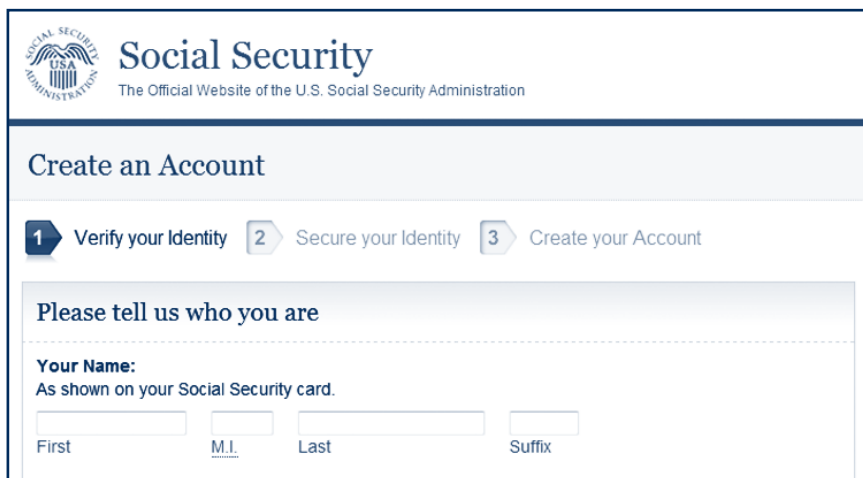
SOCIAL SECURITY USA ADMINISTRATION

Social Security
The Official Website of the U.S. Social Security Administration

Create an Account

1 Verify your Identity 2 Secure your Identity 3 Create your Account

Please tell us who you are

Your Name:
As shown on your Social Security card.

First M.I. Last Suffix